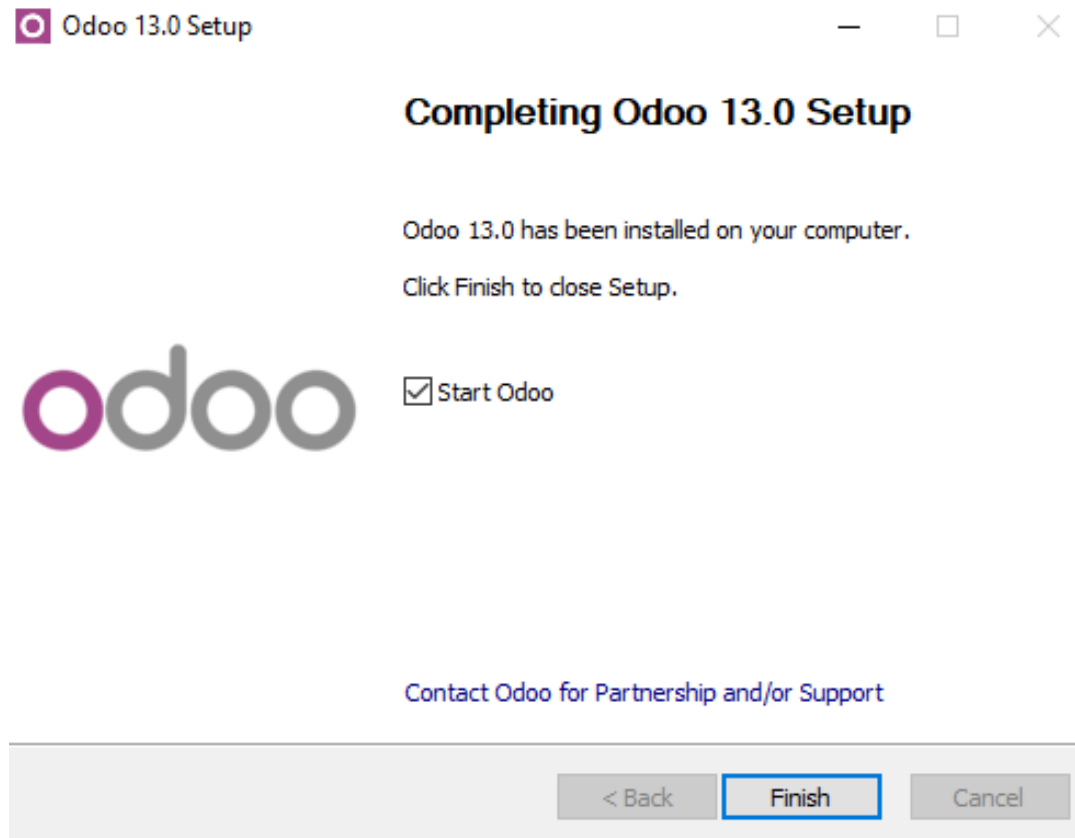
Odoo 13.0 Setup

Completing Odoo 13.0 Setup

Odoo 13.0 has been installed on your computer.

Click Finish to close Setup.

odoo

Start Odoo

Contact Odoo for Partnership and/or Support

< Back

Finish

Cancel